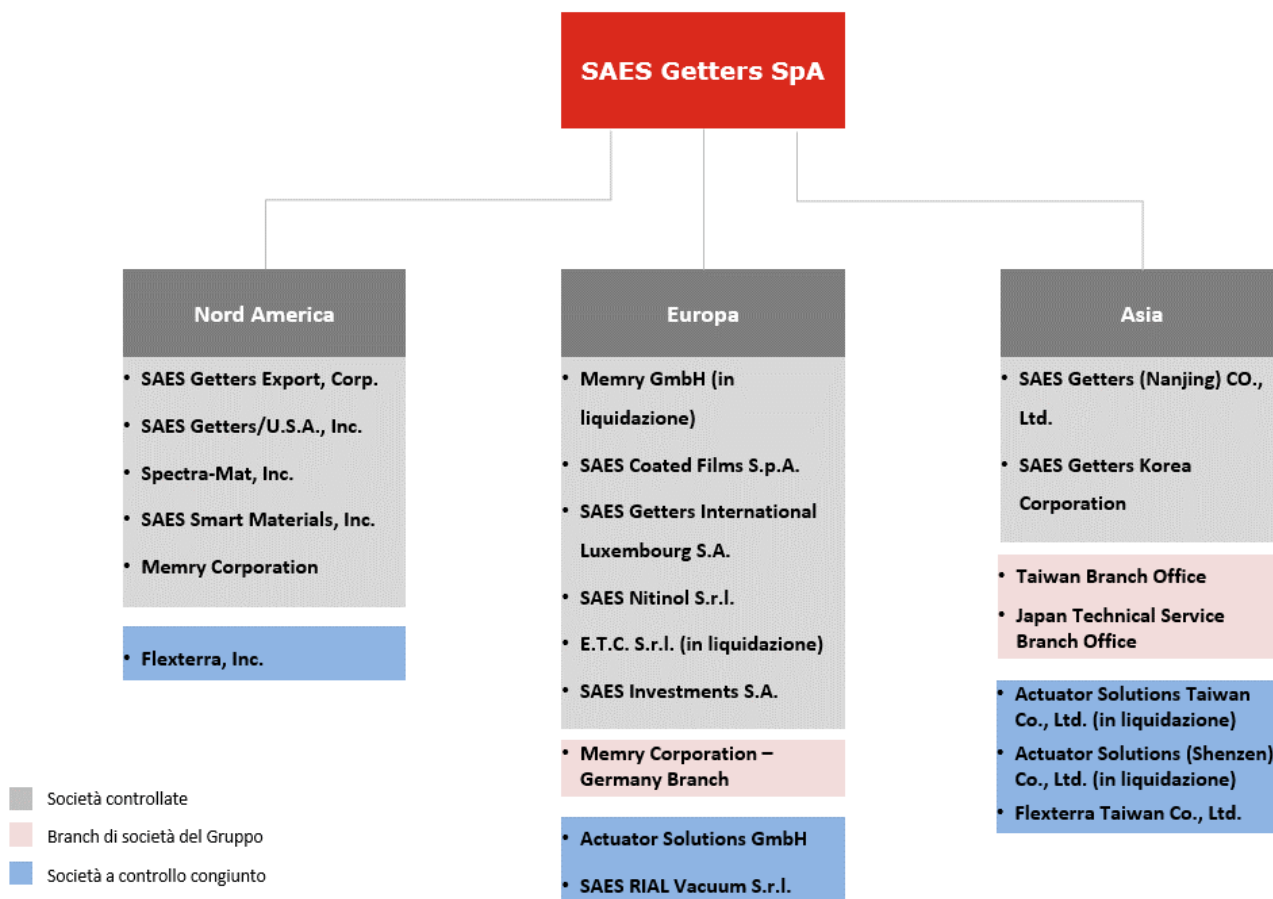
SAES Getters SpA

Nord America

• SAES Getters Export, Corp.
• SAES Getters/U.S.A., Inc.
• Spectra-Mat, Inc.
• SAES Smart Materials, Inc.
• Memry Corporation

• Flexterra, Inc.

Europa

• Memry GmbH (in liquidazione)
• SAES Coated Films S.p.A.
• SAES Getters International Luxembourg S.A.
• SAES Nitinol S.r.l.
• E.T.C. S.r.l. (in liquidazione)
• SAES Investments S.A.

• Memry Corporation – Germany Branch

• Actuator Solutions GmbH
• SAES RIAL Vacuum S.r.l.

Asia

• SAES Getters (Nanjing) CO., Ltd.
• SAES Getters Korea Corporation

• Taiwan Branch Office
• Japan Technical Service Branch Office

• Actuator Solutions Taiwan Co., Ltd. (in liquidazione)
• Actuator Solutions (Shenzen) Co., Ltd. (in liquidazione)
• Flexterra Taiwan Co., Ltd.

Società controllate
Branch di società del Gruppo
Società a controllo congiunto